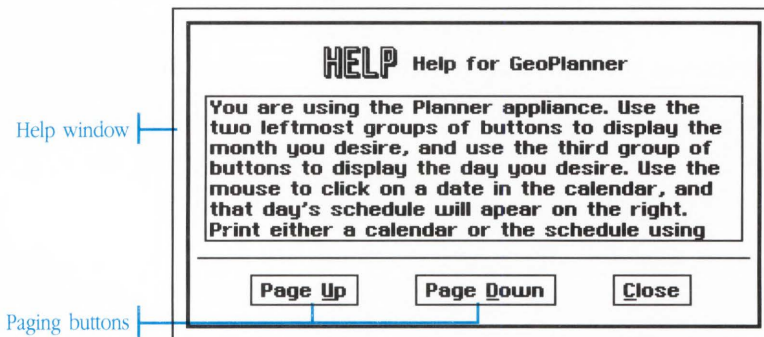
HELP Help for GeoPlanner

You are using the Planner appliance. Use the two leftmost groups of buttons to display the month you desire, and use the third group of buttons to display the day you desire. Use the mouse to click on a date in the calendar, and that day's schedule will apear on the right. Print either a calendar or the schedule using

Page Up

Page Down

Close

Help window

Paging buttons